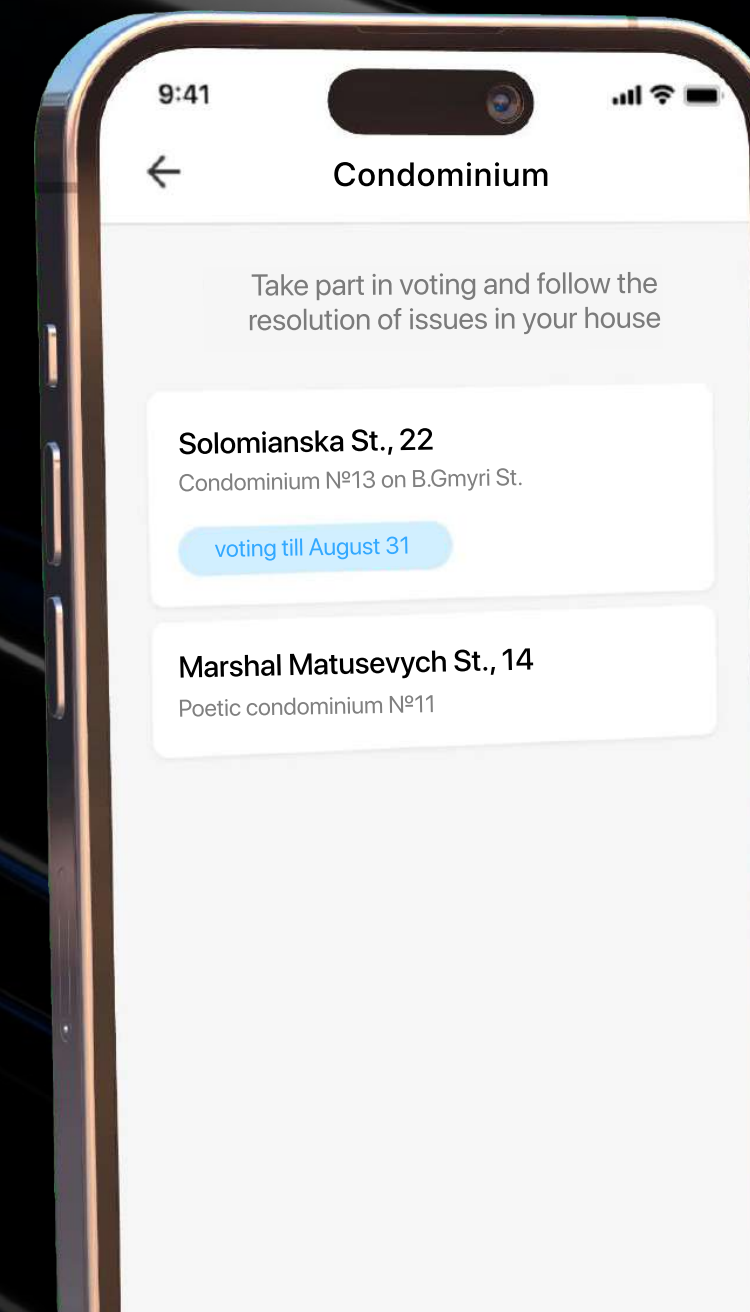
9:41

Condominium

Take part in voting and follow the resolution of issues in your house

Solomianska St., 22
Condominium №13 on B.Gmyri St.

voting till August 31

Marshal Matusevych St., 14
Poetic condominium №11